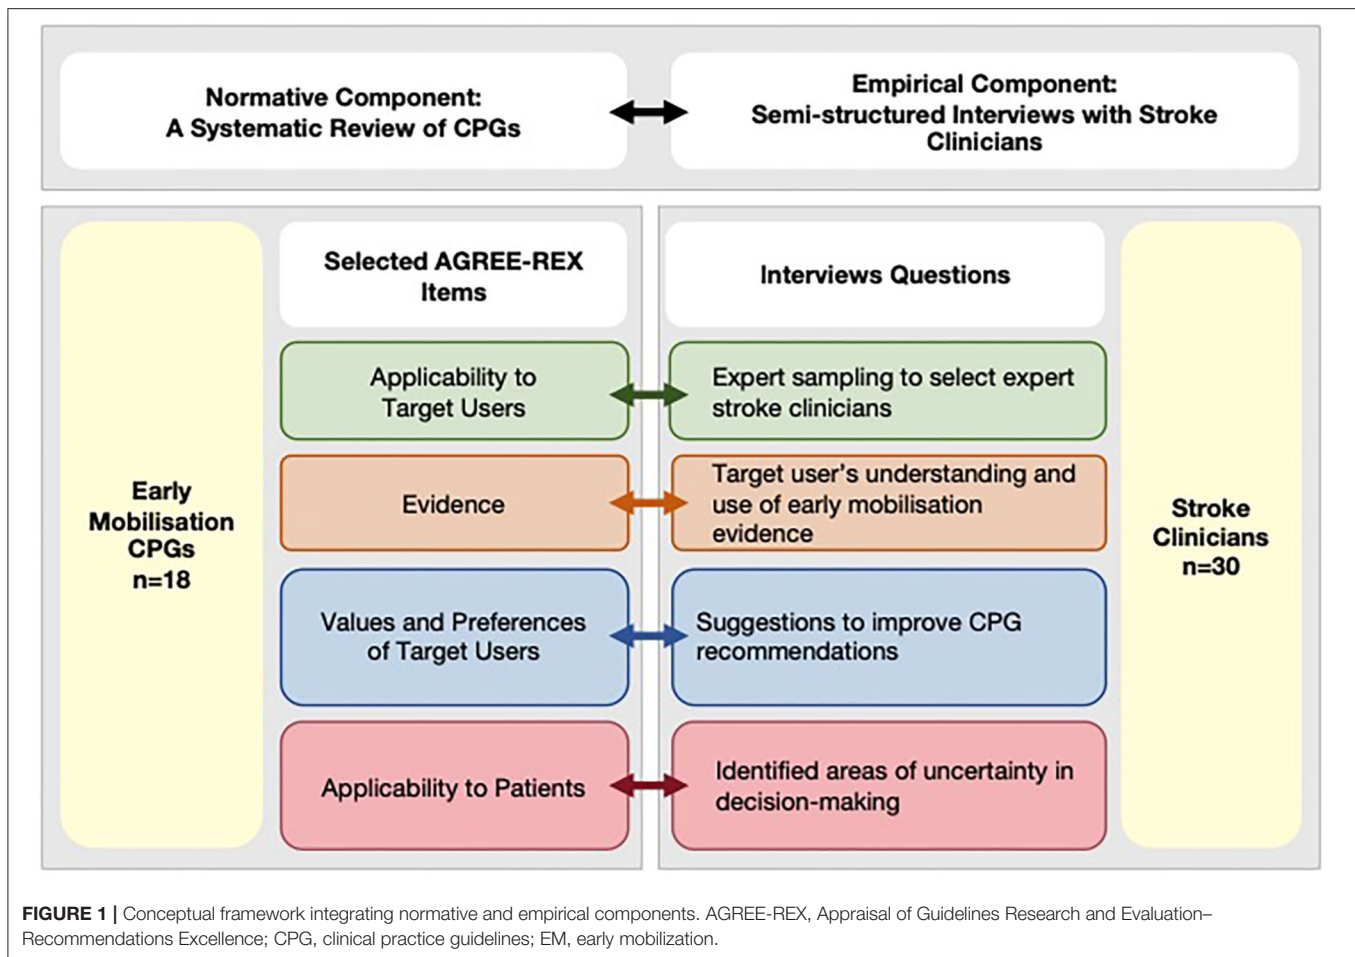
Normative Component:
A Systematic Review of CPGs

Empirical Component:
Semi-structured Interviews with Stroke Clinicians

Early Mobilisation CPGs
n=18

Selected AGREE-REX Items

Interviews Questions

Stroke Clinicians
n=30

Applicability to Target Users

Expert sampling to select expert stroke clinicians

Evidence

Target user's understanding and use of early mobilisation evidence

Values and Preferences of Target Users

Suggestions to improve CPG recommendations

Applicability to Patients

Identified areas of uncertainty in decision-making

FIGURE 1 | Conceptual framework integrating normative and empirical components. AGREE-REX, Appraisal of Guidelines Research and Evaluation–Recommendations Excellence; CPG, clinical practice guidelines; EM, early mobilization.